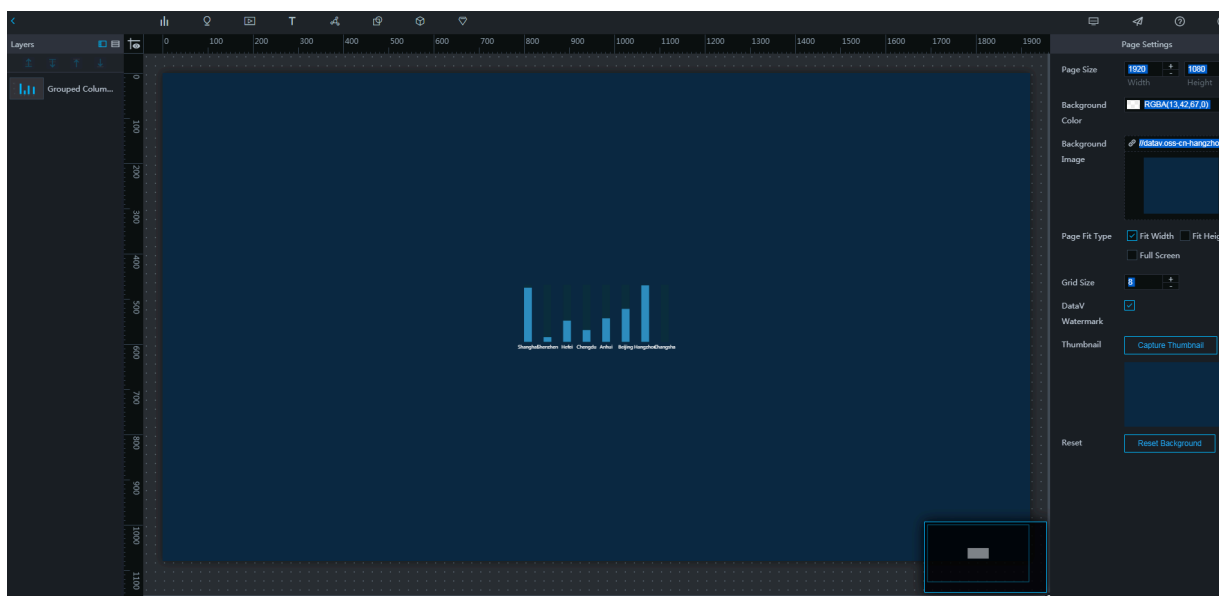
Layers

Grouped Colum...

0 100 200 300 400 500 600 700 800 900 1000 1100 1200 1300 1400 1500 1600 1700 1800 1900

0 100 200 300 400 500 600 700 800 900 1000 1100

Shanghai Shenzhen Hefei Chengdu Anhui Beijing Hangzhou Changsha

Page Settings

Page Size 1920 1080
Width Height

Background Color RGBA(13,42,67,0)

Background Image //datav.oss-cn-hangzho

Page Fit Type Fit Width Fit Heig
Full Screen

Grid Size 8

DataV Watermark

Thumbnail Capture Thumbnail

Reset Reset Background